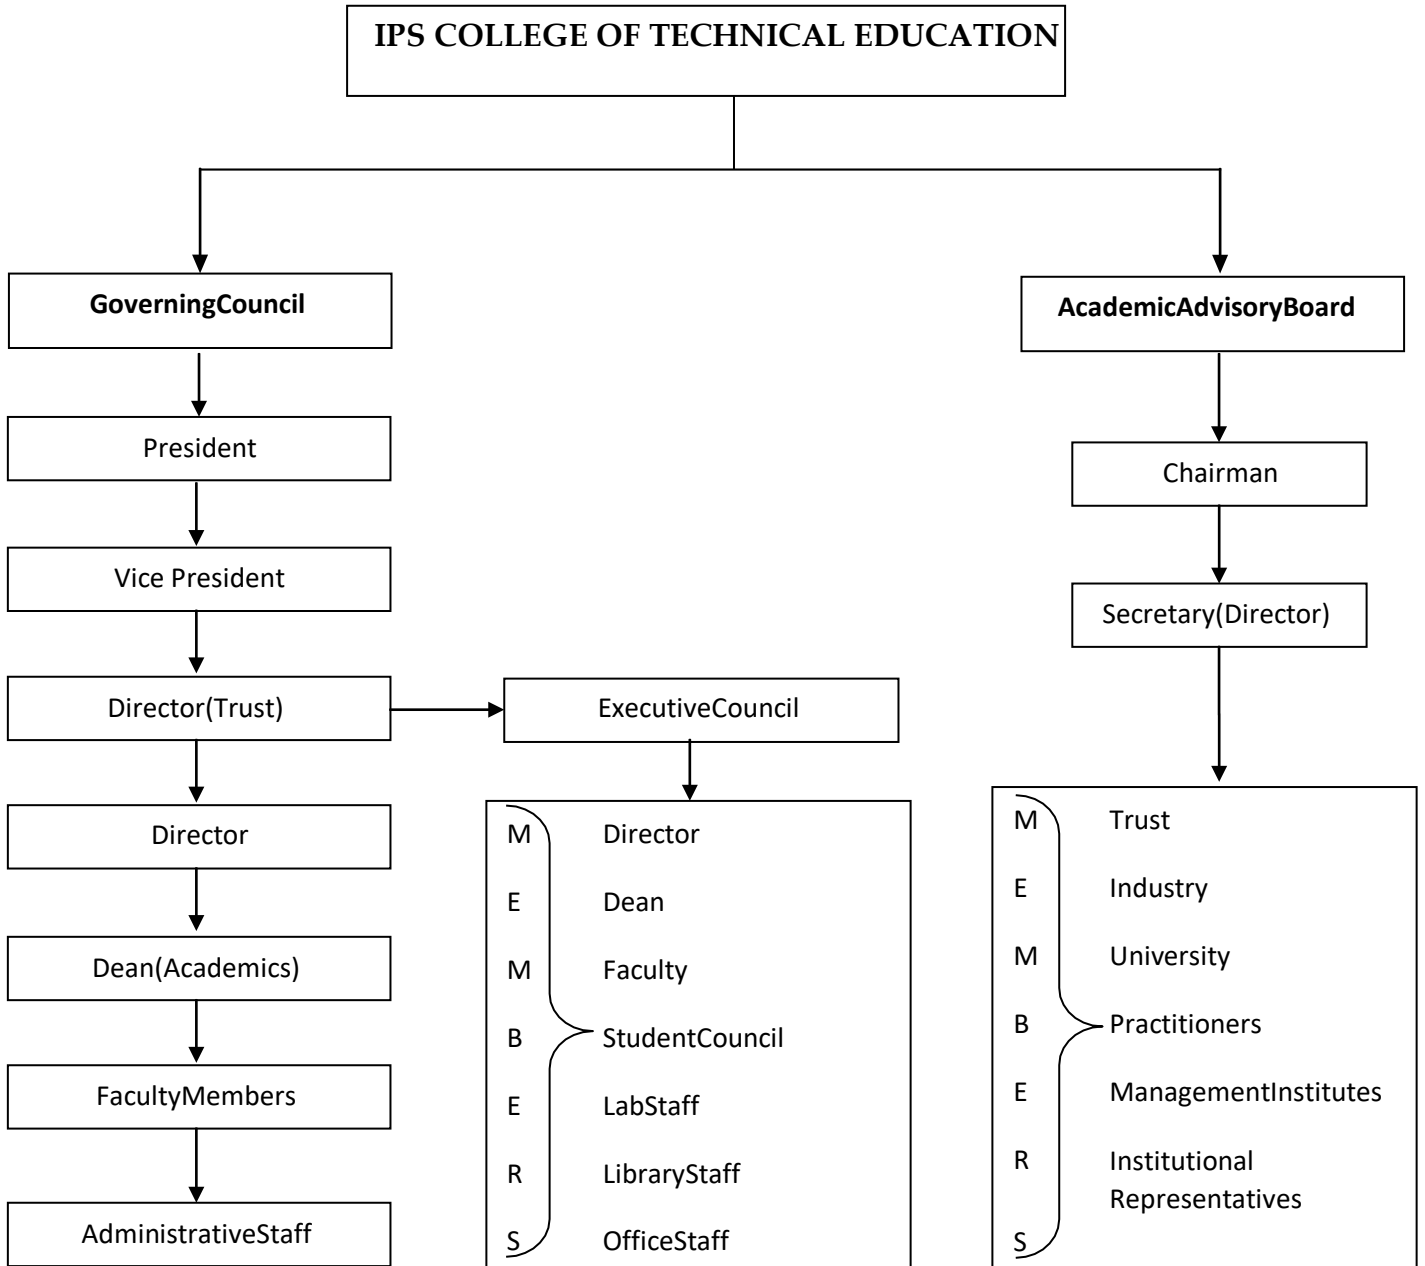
IPS COLLEGE OF TECHNICAL EDUCATION

GoverningCouncil

President

Vice President

Director(Trust)

Director

Dean(Academics)

FacultyMembers

AdministrativeStaff

ExecutiveCouncil

M E M B E R S

Director
Dean
Faculty
StudentCouncil
LabStaff
LibraryStaff
OfficeStaff

AcademicAdvisoryBoard

Chairman

Secretary(Director)

M E M B E R S

Trust
Industry
University
Practitioners
ManagementInstitutes
Institutional Representatives